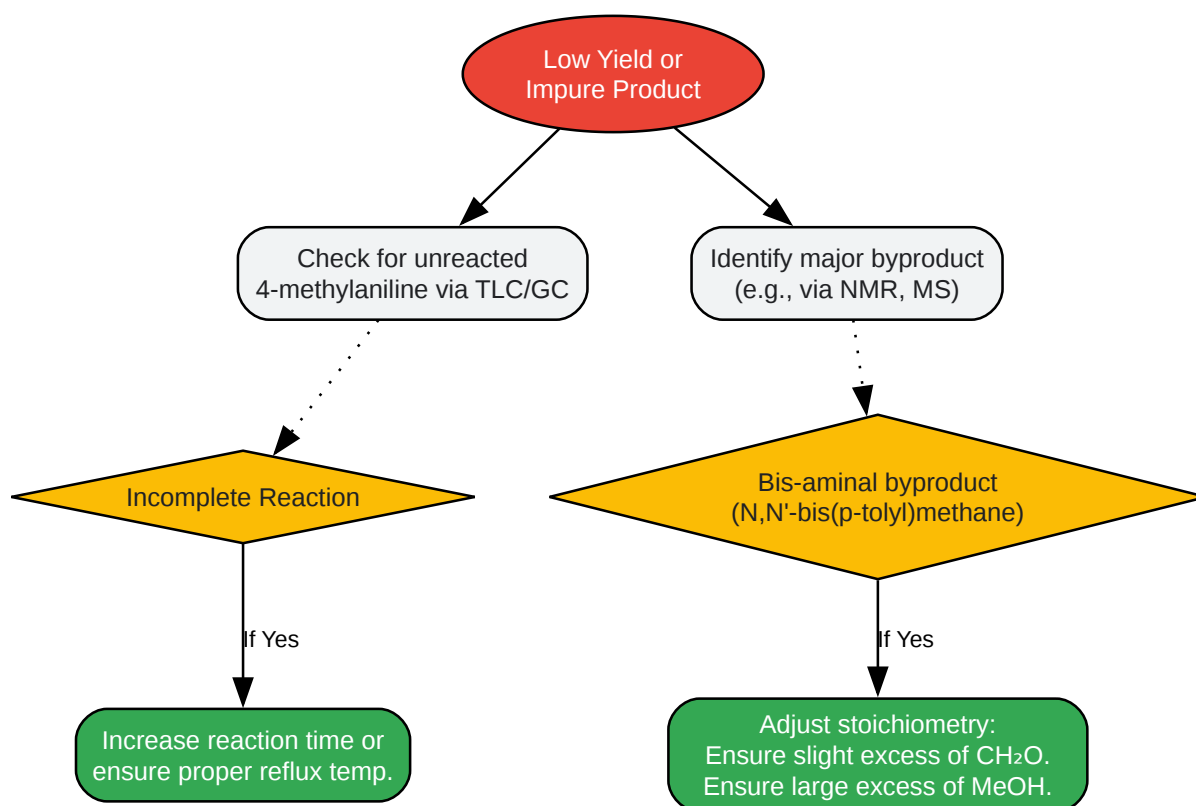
Low Yield or Impure Product

Check for unreacted 4-methylaniline via TLC/GC

Identify major byproduct (e.g., via NMR, MS)

Incomplete Reaction

Bis-aminal byproduct (N,N'-bis(p-tolyl)methane)

If Yes

If Yes

Increase reaction time or ensure proper reflux temp.

Adjust stoichiometry: Ensure slight excess of $CH_2O$. Ensure large excess of MeOH.